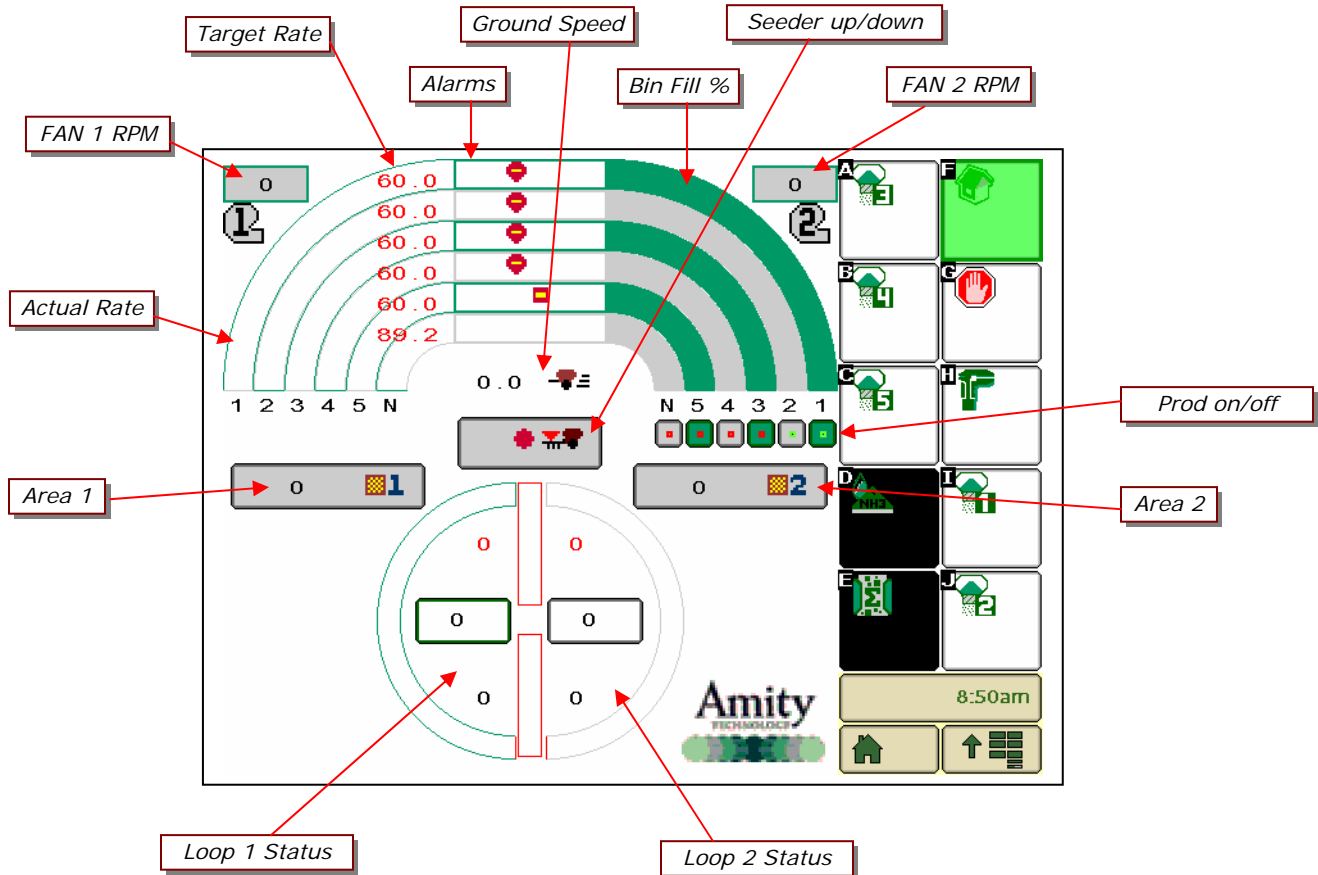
Target Rate

Ground Speed

Seeder up/down

Alarms

Bin Fill %

FAN 2 RPM

FAN 1 RPM

0

1

60.0

60.0

60.0

60.0

60.0

89.2

0

2

A 3

F

B 4

G

C 5

H

D NH3

I 1

E

J 2

Actual Rate

1 2 3 4 5 N

0.0

N 5 4 3 2 1

Prod on/off

Area 1

0 1

0 2

Area 2

0 0

0 0

0 0

Amity TECHNOLOGY

8:50am

Loop 1 Status

Loop 2 Status